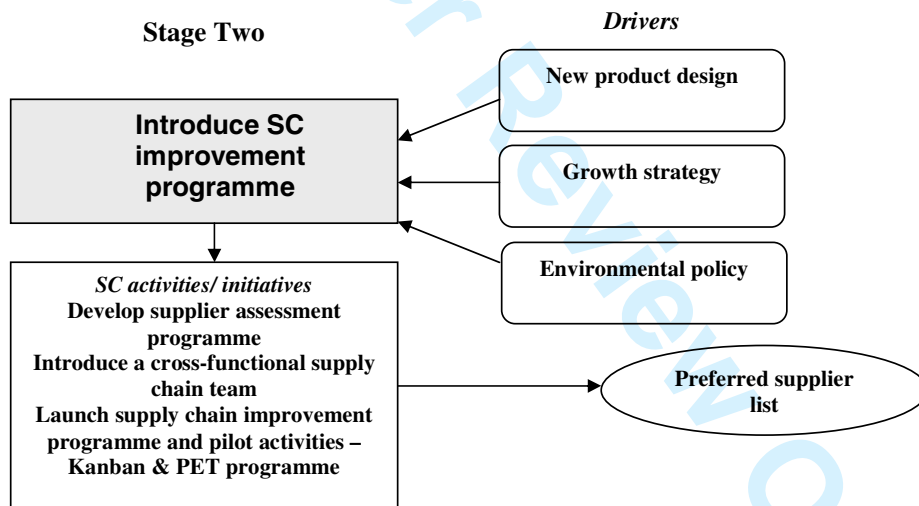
Stage Two

Drivers

New product design

Introduce SC improvement programme

Growth strategy

Environmental policy

SC activities/ initiatives
Develop supplier assessment programme
Introduce a cross-functional supply chain team
Launch supply chain improvement programme and pilot activities – Kanban & PET programme

Preferred supplier list

For Review Only